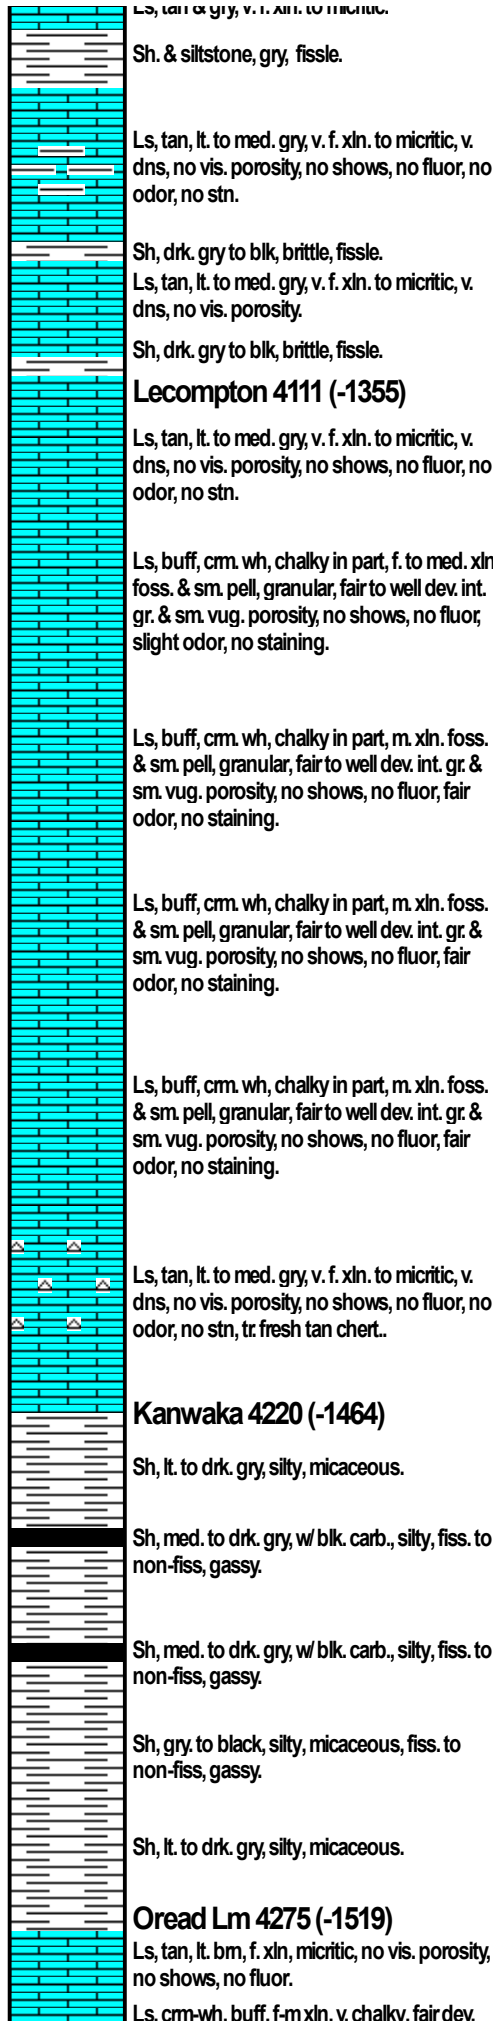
Ls, tan & gry, v. f. xln. to micritic.

Sh. & siltstone, gry, fissle.

Ls, tan, lt. to med. gry, v. f. xln. to micritic, v. dns, no vis. porosity, no shows, no fluor, no odor, no stn.

Sh, drk. gry to blk, brittle, fissle.

Ls, tan, lt. to med. gry, v. f. xln. to micritic, v. dns, no vis. porosity.

Sh, drk. gry to blk, brittle, fissle.

Lecompton 4111 (-1355)

Ls, tan, lt. to med. gry, v. f. xln. to micritic, v. dns, no vis. porosity, no shows, no fluor, no odor, no stn.

Ls, buff, crm. wh, chalky in part, f. to med. xln foss. & sm. pell, granular, fair to well dev. int. gr. & sm. vug. porosity, no shows, no fluor, slight odor, no staining.

Ls, buff, crm. wh, chalky in part, m. xln. foss. & sm. pell, granular, fair to well dev. int. gr. & sm. vug. porosity, no shows, no fluor, fair odor, no staining.

Ls, buff, crm. wh, chalky in part, m. xln. foss. & sm. pell, granular, fair to well dev. int. gr. & sm. vug. porosity, no shows, no fluor, fair odor, no staining.

Ls, buff, crm. wh, chalky in part, m. xln. foss. & sm. pell, granular, fair to well dev. int. gr. & sm. vug. porosity, no shows, no fluor, fair odor, no staining.

Ls, tan, lt. to med. gry, v. f. xln. to micritic, v. dns, no vis. porosity, no shows, no fluor, no odor, no stn, tr. fresh tan chert..

Kanwaka 4220 (-1464)

Sh, lt. to drk. gry, silty, micaceous.

Sh, med. to drk. gry, w/ blk. carb., silty, fiss. to non-fiss, gassy.

Sh, med. to drk. gry, w/ blk. carb., silty, fiss. to non-fiss, gassy.

Sh, gry. to black, silty, micaceous, fiss. to non-fiss, gassy.

Sh, lt. to drk. gry, silty, micaceous.

Oread Lm 4275 (-1519)

Ls, tan, lt. brn, f. xln, micritic, no vis. porosity, no shows, no fluor.

Ls, crm-wh, buff, f-m xln, v. chalky, fair dev.